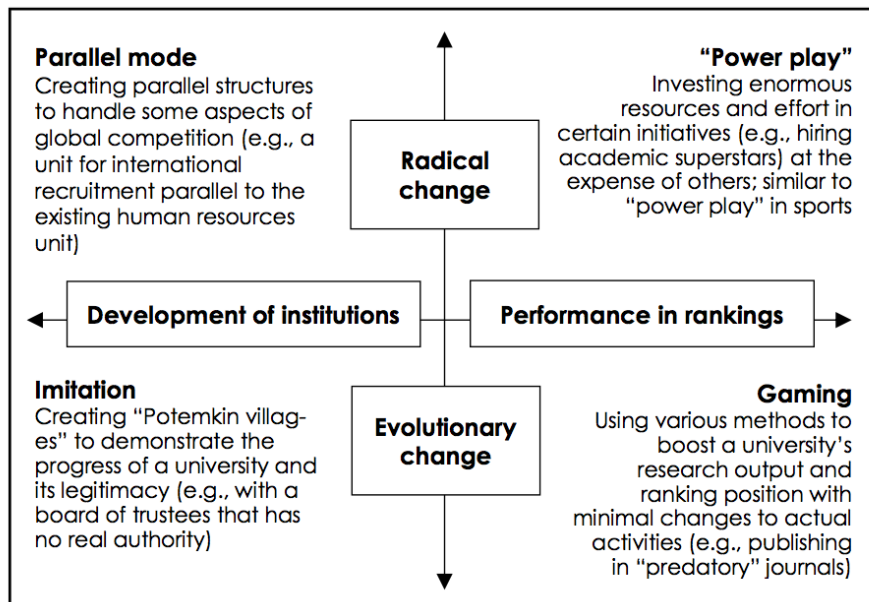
**Parallel mode**
Creating parallel structures to handle some aspects of global competition (e.g., a unit for international recruitment parallel to the existing human resources unit)

**"Power play"**
Investing enormous resources and effort in certain initiatives (e.g., hiring academic superstars) at the expense of others; similar to "power play" in sports

**Radical change**

**Development of institutions**

**Performance in rankings**

**Imitation**
Creating "Potemkin villages" to demonstrate the progress of a university and its legitimacy (e.g., with a board of trustees that has no real authority)

**Evolutionary change**

**Gaming**
Using various methods to boost a university's research output and ranking position with minimal changes to actual activities (e.g., publishing in "predatory" journals)